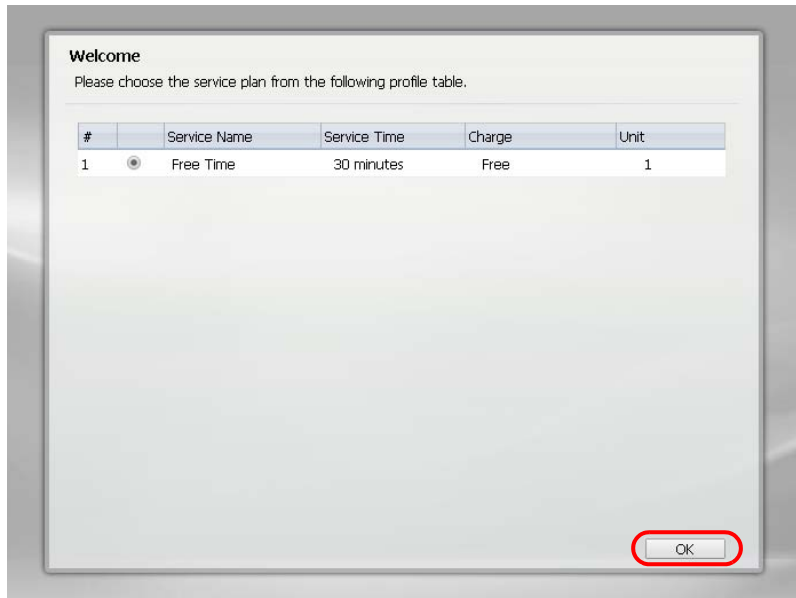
Welcome

Please choose the service plan from the following profile table.

| # | | Service Name | Service Time | Charge | Unit |
|---|---|---|---|---|---|
| 1 | | Free Time | 30 minutes | Free | 1 |

OK